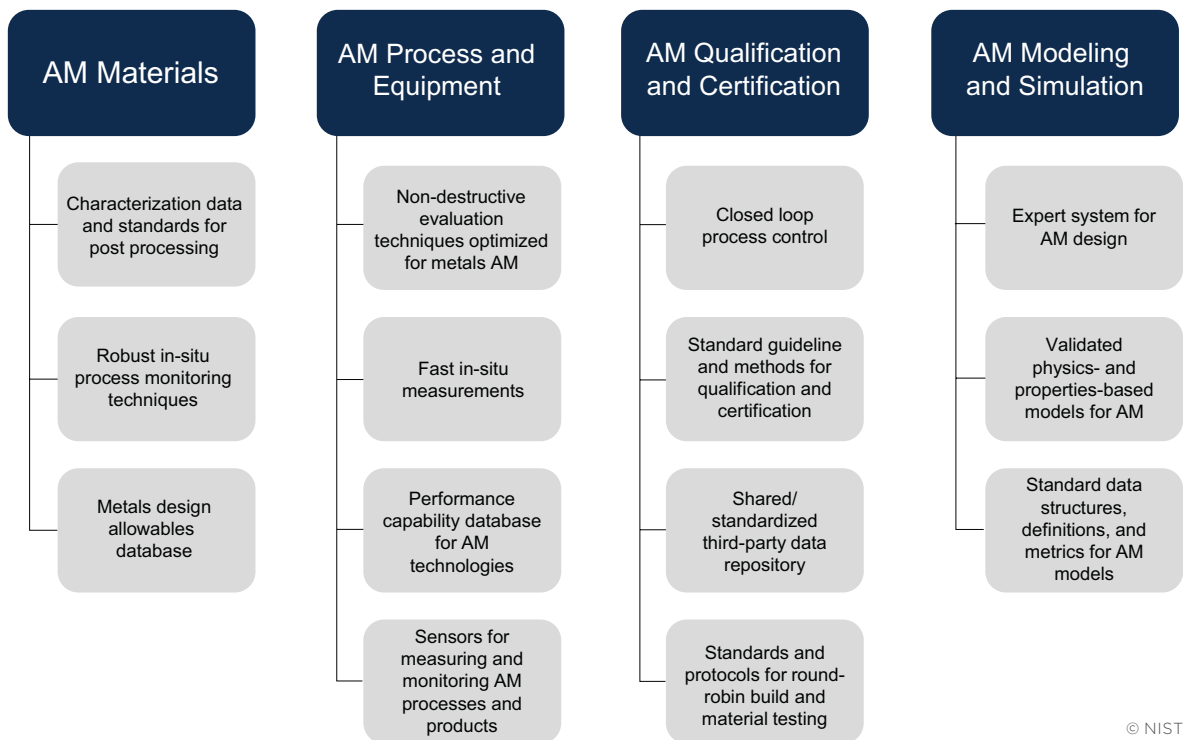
AM Materials

Characterization data and standards for post processing

Robust in-situ process monitoring techniques

Metals design allowables database

AM Process and Equipment

Non-destructive evaluation techniques optimized for metals AM

Fast in-situ measurements

Performance capability database for AM technologies

Sensors for measuring and monitoring AM processes and products

AM Qualification and Certification

Closed loop process control

Standard guideline and methods for qualification and certification

Shared/ standardized third-party data repository

Standards and protocols for round-robin build and material testing

AM Modeling and Simulation

Expert system for AM design

Validated physics- and properties-based models for AM

Standard data structures, definitions, and metrics for AM models

© NIST